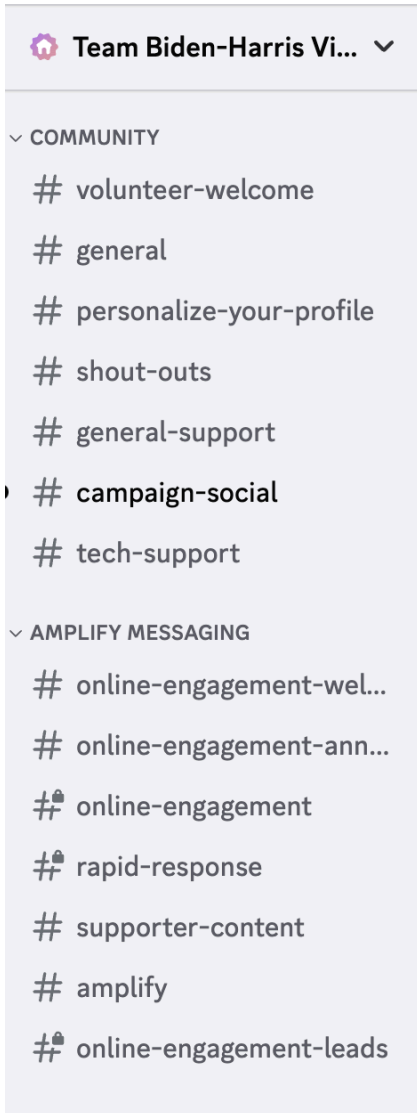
Team Biden-Harris Vi...

COMMUNITY

# volunteer-welcome

# general

# personalize-your-profile

# shout-outs

# general-support

# campaign-social

# tech-support

AMPLIFY MESSAGING

# online-engagement-wel...

# online-engagement-ann...

# online-engagement

# rapid-response

# supporter-content

# amplify

# online-engagement-leads